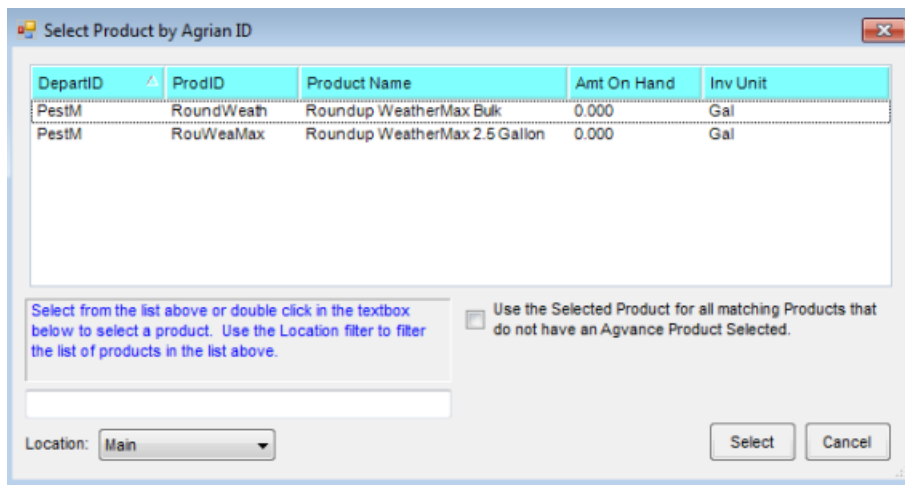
Select Product by Agrian ID

| DepartID | ProdID | Product Name | Amt On Hand | Inv Unit |
|---|---|---|---|---|
| PestM | RoundWeath | Roundup WeatherMax Bulk | 0.000 | Gal |
| PestM | RouWeaMax | Roundup WeatherMax 2.5 Gallon | 0.000 | Gal |

Select from the list above or double click in the textbox below to select a product. Use the Location filter to filter the list of products in the list above.

Use the Selected Product for all matching Products that do not have an Agvance Product Selected.

Location: Main

Select

Cancel